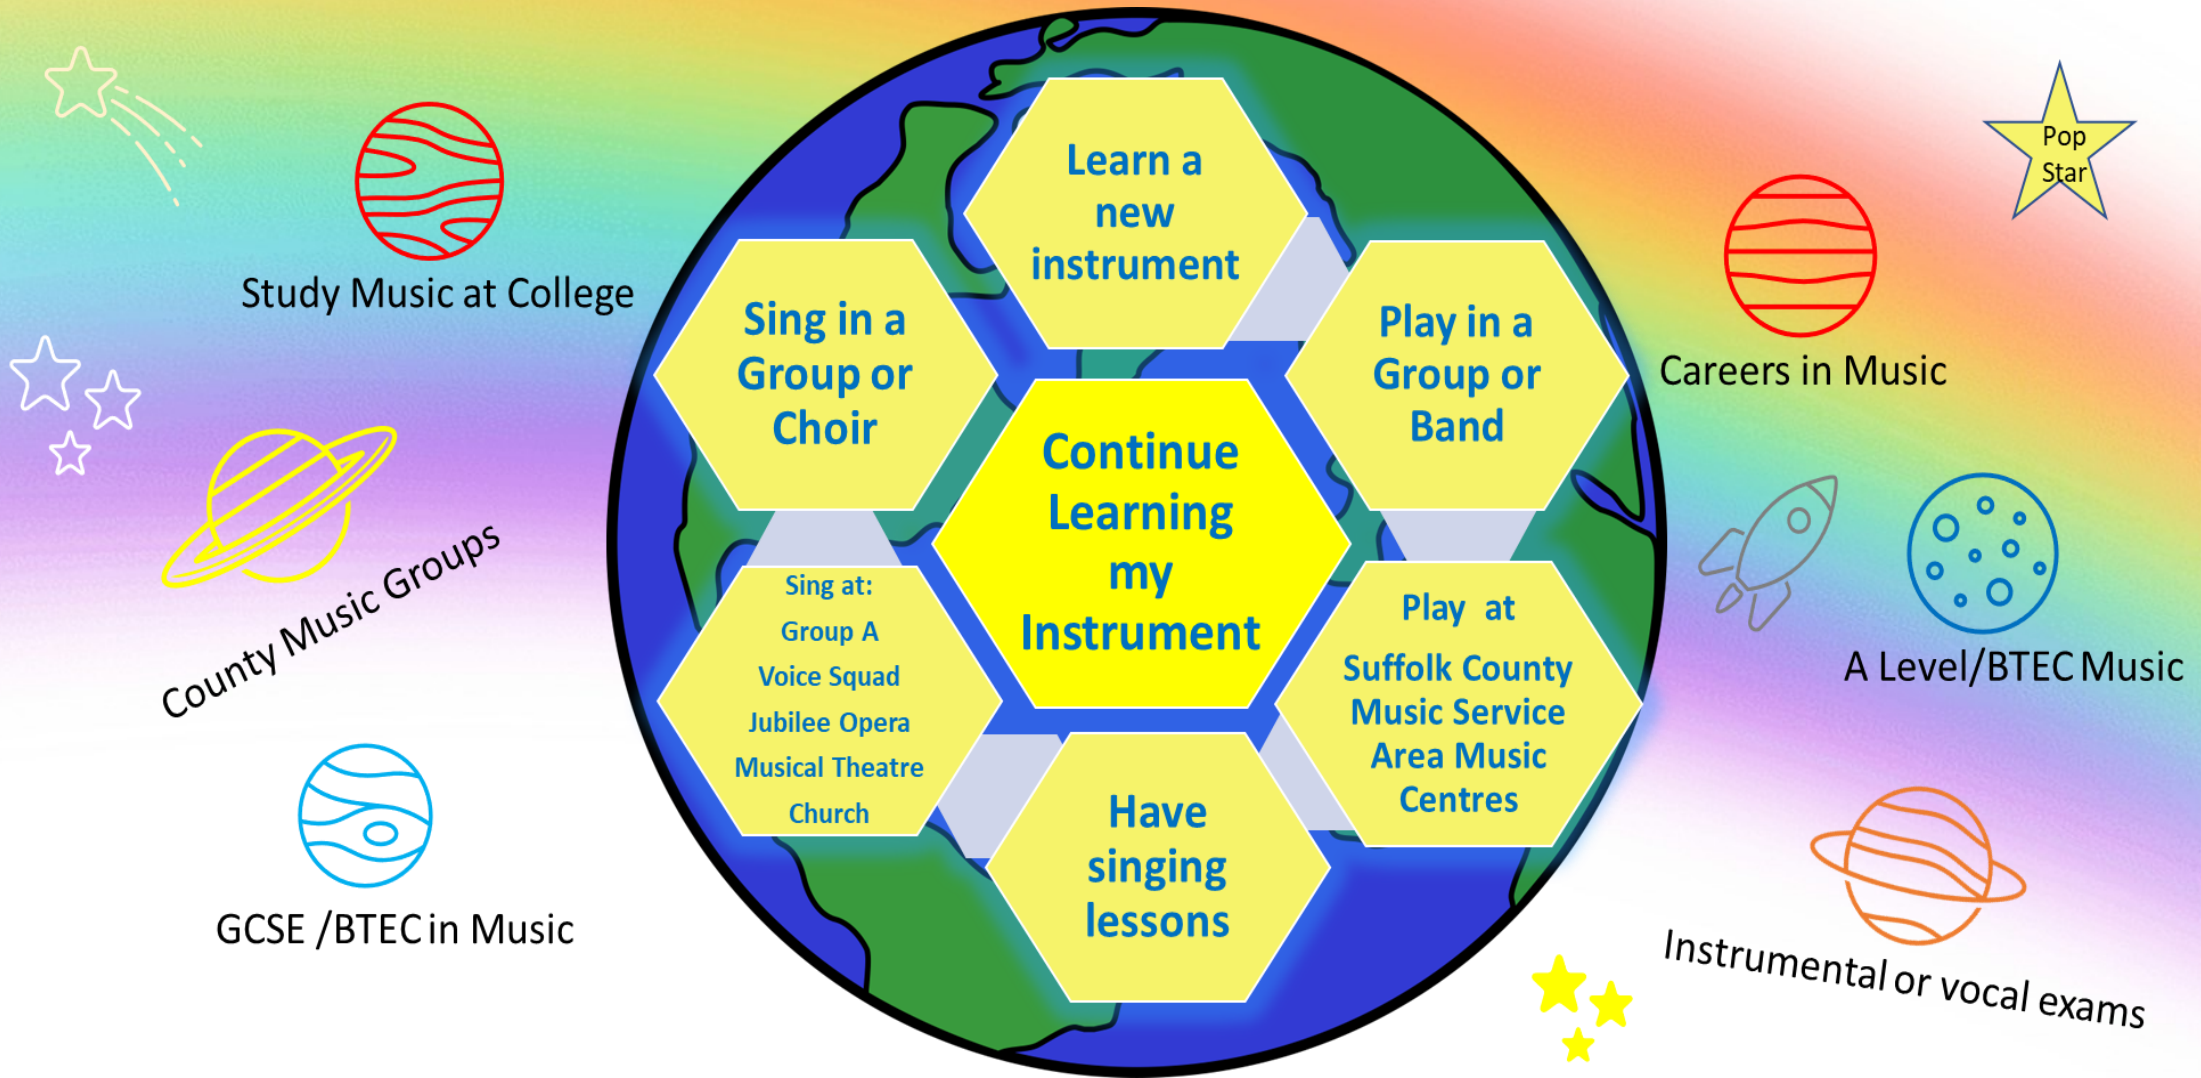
Study Music at College

County Music Groups

GCSE /BTEC in Music

Learn a new instrument

Sing in a Group or Choir

Play in a Group or Band

Continue Learning my Instrument

Sing at:
Group A
Voice Squad
Jubilee Opera
Musical Theatre
Church

Play at
Suffolk County Music Service Area Music Centres

Have singing lessons

Pop Star

Careers in Music

A Level/BTEC Music

Instrumental or vocal exams